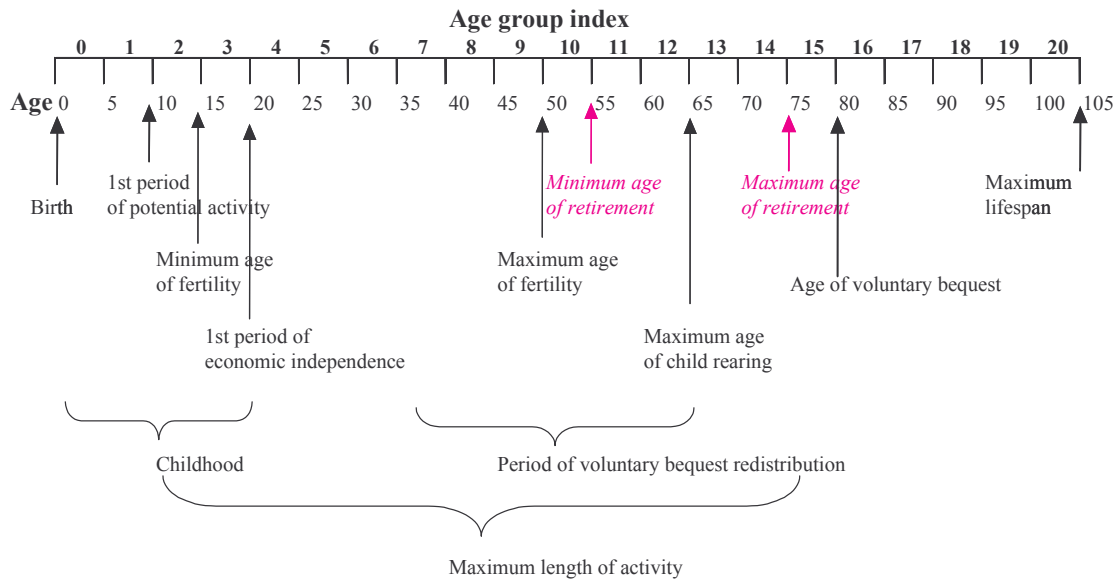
Age group index

0 1 2 3 4 5 6 7 8 9 10 11 12 13 14 15 16 17 18 19 20

Age 0 5 10 15 20 25 30 35 40 45 50 55 60 65 70 75 80 85 90 95 100 105

1st period of potential activity

Minimum age of retirement

Maximum age of retirement

Maximum lifespan

Birth

Minimum age of fertility

Maximum age of fertility

Age of voluntary bequest

1st period of economic independence

Maximum age of child rearing

Childhood

Period of voluntary bequest redistribution

Maximum length of activity